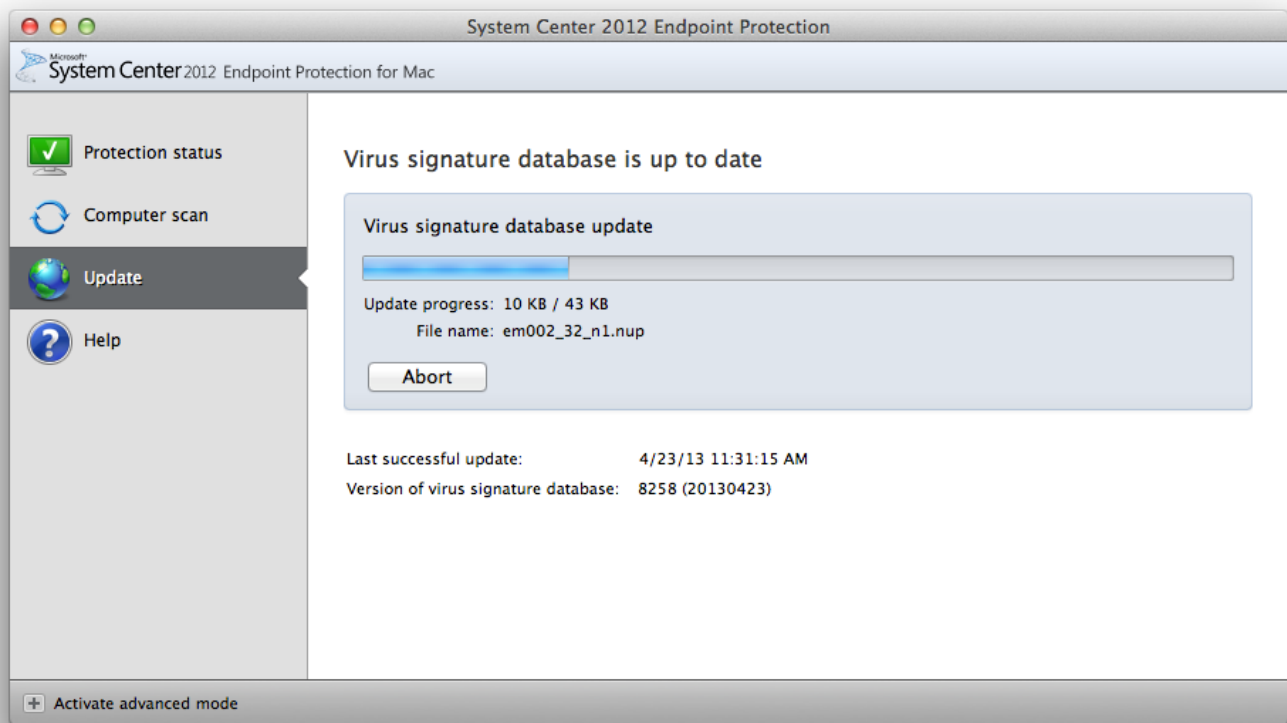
System Center 2012 Endpoint Protection

Microsoft System Center 2012 Endpoint Protection for Mac

Protection status

Computer scan

Update

Help

Virus signature database is up to date

Virus signature database update

Update progress: 10 KB / 43 KB

File name: em002_32_n1.nup

Abort

Last successful update: 4/23/13 11:31:15 AM

Version of virus signature database: 8258 (20130423)

Activate advanced mode